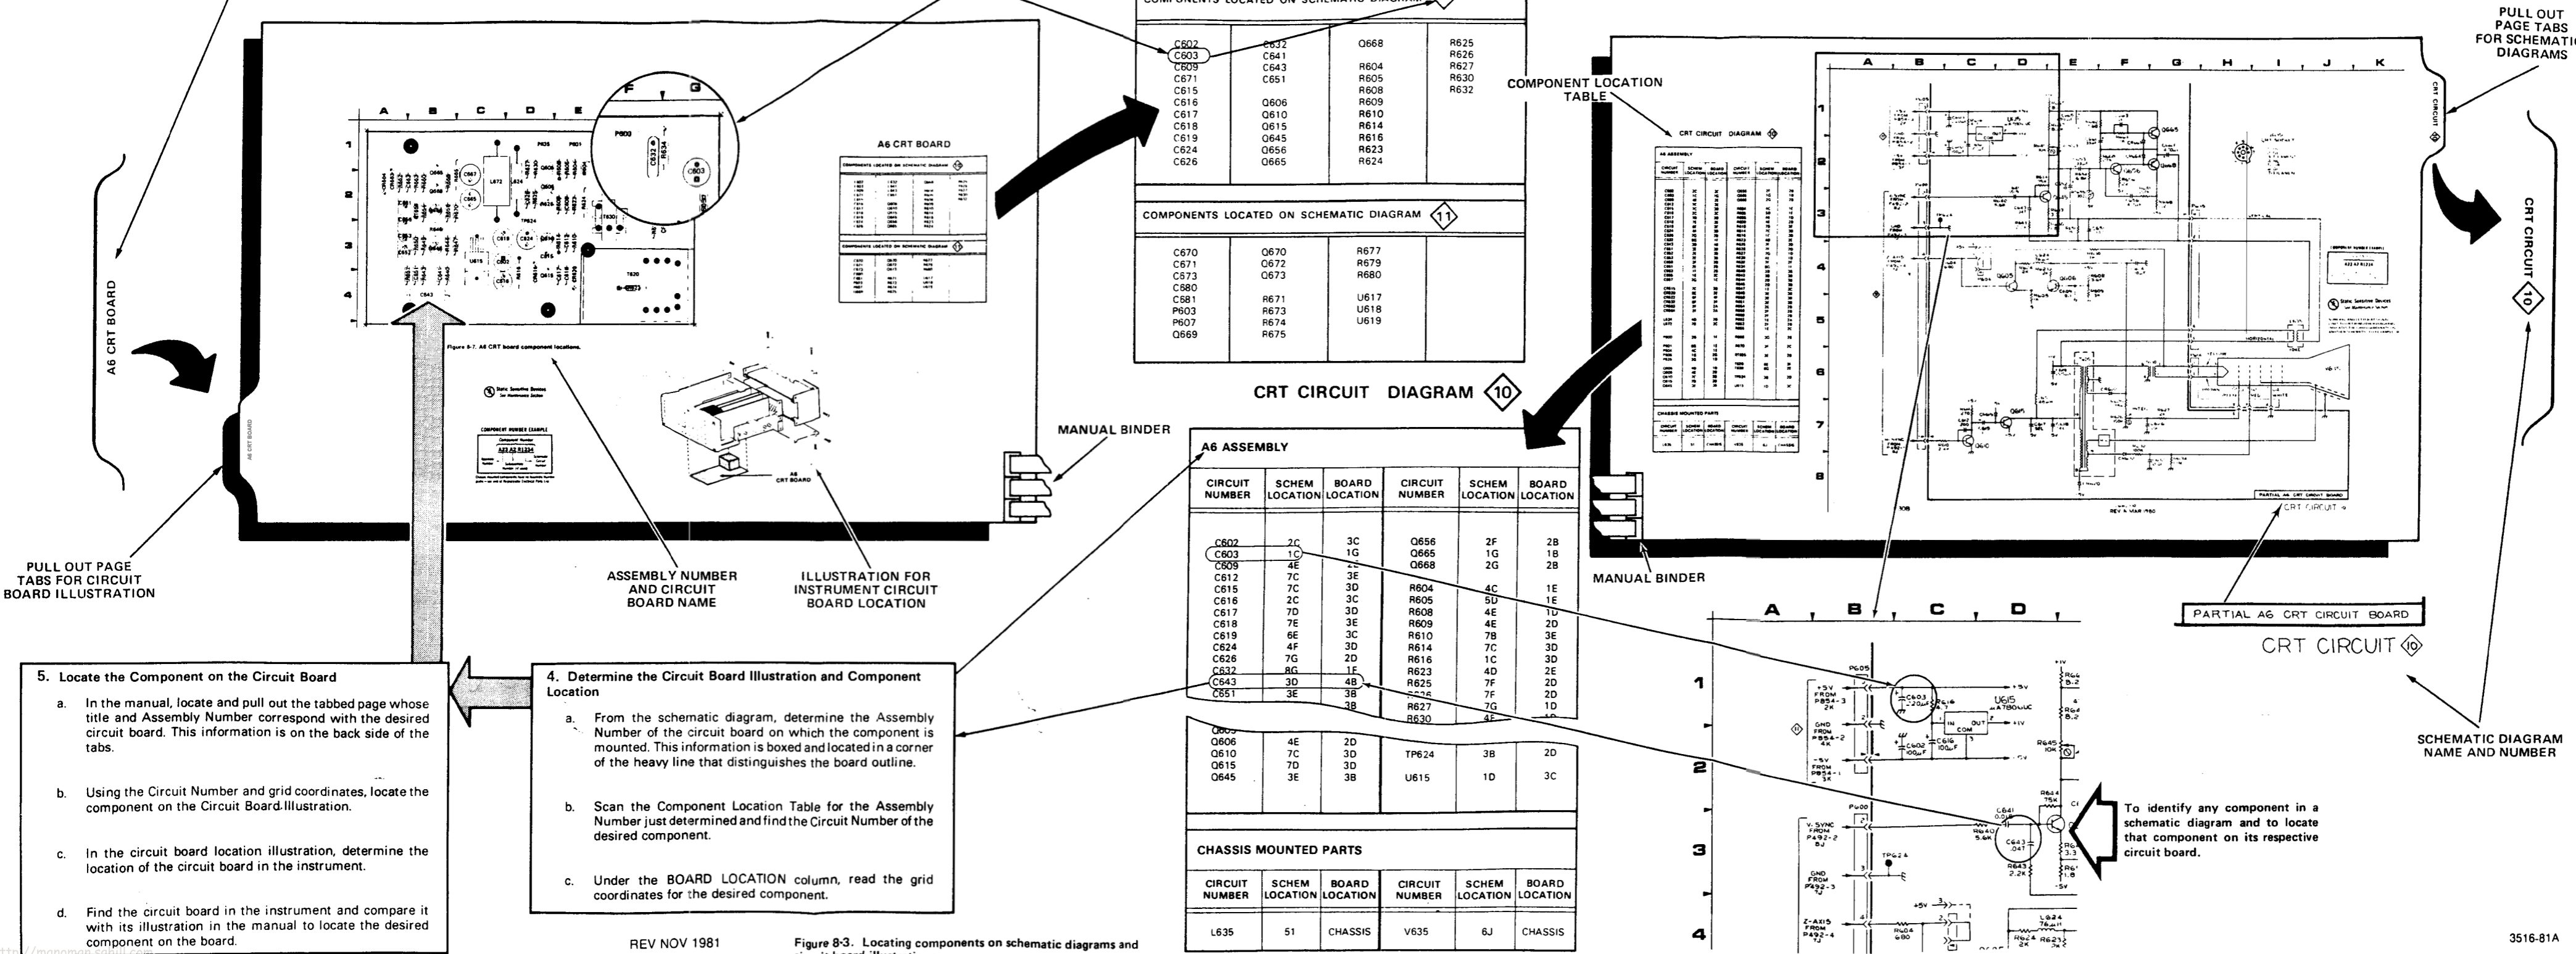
COMPONENTS LOCATED ON SCHEMATIC DIAGRAM

| C602 | C632 | Q668 | R625 |
|---|---|---|---|
| C603 | C641 | | R626 |
| C609 | C643 | R604 | R627 |
| C671 | C651 | R605 | R630 |
| C615 | | R608 | R632 |
| C616 | Q606 | R609 | |
| C617 | Q610 | R610 | |
| C618 | Q615 | R614 | |
| C619 | Q645 | R616 | |
| C624 | Q656 | R623 | |
| C626 | Q665 | R624 | |

COMPONENTS LOCATED ON SCHEMATIC DIAGRAM 11

| C670 | Q670 | R677 |
|---|---|---|
| C671 | Q672 | R679 |
| C673 | Q673 | R680 |
| C680 | | |
| C681 | R671 | U617 |
| P603 | R673 | U618 |
| P607 | R674 | U619 |
| Q669 | R675 | |

CRT CIRCUIT DIAGRAM 10

PULL OUT PAGE TABS FOR SCHEMATIC DIAGRAMS

COMPONENT LOCATION TABLE

CRT CIRCUIT DIAGRAM

A6 CRT BOARD

A6 CRT BOARD

Figure 8-7. A6 CRT board component locations.

MANUAL BINDER

PULL OUT PAGE TABS FOR CIRCUIT BOARD ILLUSTRATION

ASSEMBLY NUMBER AND CIRCUIT BOARD NAME

ILLUSTRATION FOR INSTRUMENT CIRCUIT BOARD LOCATION

A6 ASSEMBLY

| CIRCUIT NUMBER | SCHEM LOCATION | BOARD LOCATION | CIRCUIT NUMBER | SCHEM LOCATION | BOARD LOCATION |
|---|---|---|---|---|---|
| C602 | 2C | 3C | Q656 | 2F | 2B |
| C603 | 1C | 1G | Q665 | 1G | 1B |
| C609 | 4E | 2E | Q668 | 2G | 2B |
| C612 | 7C | 3E | | | |
| C615 | 7C | 3D | R604 | 4C | 1E |
| C616 | 2C | 3C | R605 | 5D | 1E |
| C617 | 7D | 3D | R608 | 4E | 1D |
| C618 | 7E | 3E | R609 | 4E | 2D |
| C619 | 6E | 3C | R610 | 7B | 3E |
| C624 | 4F | 3D | R614 | 7C | 3D |
| C626 | 7G | 2D | R616 | 1C | 3D |
| C632 | 8G | 1F | R623 | 4D | 2E |
| C643 | 3D | 4B | R625 | 7F | 2D |
| C651 | 3E | 3B | R626 | 7F | 2D |
| | | 3B | R627 | 7G | 1D |
| | | | R630 | 4F | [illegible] |
| Q606 | 4E | 2D | | | |
| Q610 | 7C | 3D | TP624 | 3B | 2D |
| Q615 | 7D | 3D | | | |
| Q645 | 3E | 3B | U615 | 1D | 3C |

CHASSIS MOUNTED PARTS

| CIRCUIT NUMBER | SCHEM LOCATION | BOARD LOCATION | CIRCUIT NUMBER | SCHEM LOCATION | BOARD LOCATION |
|---|---|---|---|---|---|
| L635 | 51 | CHASSIS | V635 | 6J | CHASSIS |

MANUAL BINDER

PARTIAL A6 CRT CIRCUIT BOARD

CRT CIRCUIT 10

CRT CIRCUIT 10

SCHEMATIC DIAGRAM NAME AND NUMBER

To identify any component in a schematic diagram and to locate that component on its respective circuit board.

5. Locate the Component on the Circuit Board

a. In the manual, locate and pull out the tabbed page whose title and Assembly Number correspond with the desired circuit board. This information is on the back side of the tabs.

b. Using the Circuit Number and grid coordinates, locate the component on the Circuit Board Illustration.

c. In the circuit board location illustration, determine the location of the circuit board in the instrument.

d. Find the circuit board in the instrument and compare it with its illustration in the manual to locate the desired component on the board.

4. Determine the Circuit Board Illustration and Component Location

a. From the schematic diagram, determine the Assembly Number of the circuit board on which the component is mounted. This information is boxed and located in a corner of the heavy line that distinguishes the board outline.

b. Scan the Component Location Table for the Assembly Number just determined and find the Circuit Number of the desired component.

c. Under the BOARD LOCATION column, read the grid coordinates for the desired component.

REV NOV 1981

Figure 8-3. Locating components on schematic diagrams and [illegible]

3516-81A